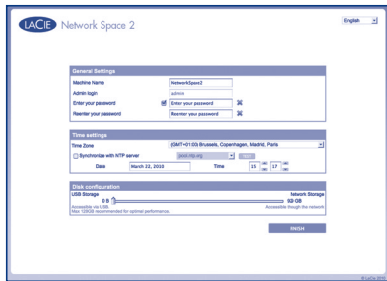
LACIE Network Space 2

English

General Settings

Machine Name NetworkSpace2

Admin login admin

Enter your password Enter your password

Reenter your password Reenter your password

Time settings

Time Zone (GMT+01:00) Brussels, Copenhagen, Madrid, Paris

Synchronize with NTP server pool.ntp.org

Date March 22, 2010 Time 11 : 17

Disk configuration

USB Storage Network Storage

0 B 93 GB

Accessible via USB. Max 128GB recommended for optimal performance. Accessible though the network

FINISH

©LaCie 2010